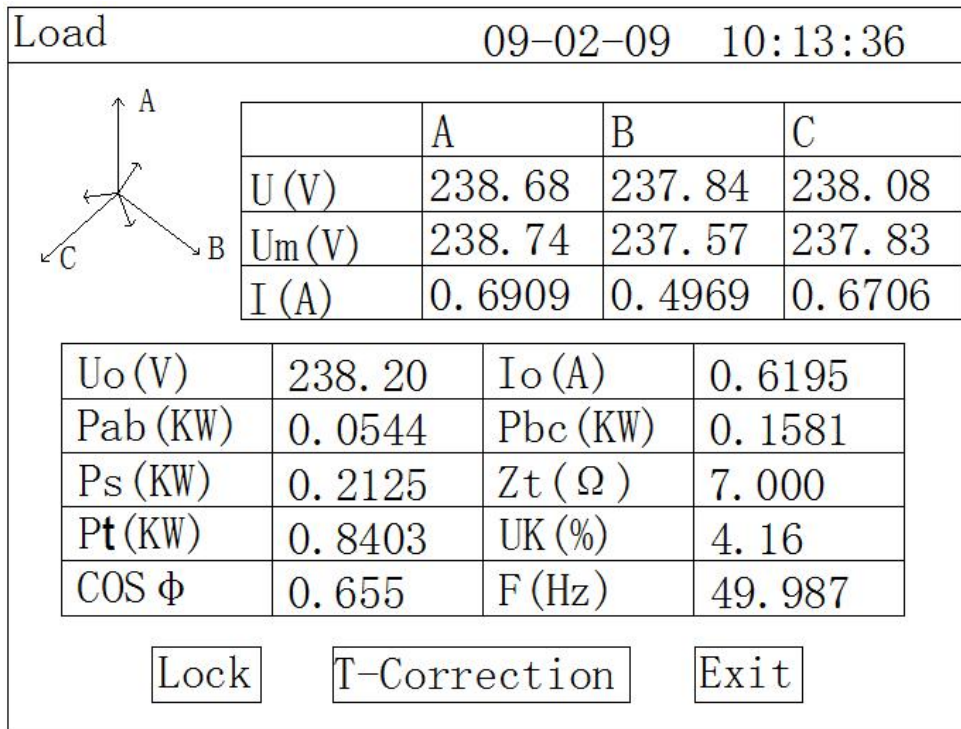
Load 09-02-09 10:13:36

A

C B

| | A | B | C |
|---|---|---|---|
| U(V) | 238.68 | 237.84 | 238.08 |
| Um(V) | 238.74 | 237.57 | 237.83 |
| I(A) | 0.6909 | 0.4969 | 0.6706 |

| Uo(V) | 238.20 | Io(A) | 0.6195 |
|---|---|---|---|
| Pab(KW) | 0.0544 | Pbc(KW) | 0.1581 |
| Ps(KW) | 0.2125 | Zt(Ω) | 7.000 |
| Pt(KW) | 0.8403 | UK(%) | 4.16 |
| COS Φ | 0.655 | F(Hz) | 49.987 |

Lock T-Correction Exit